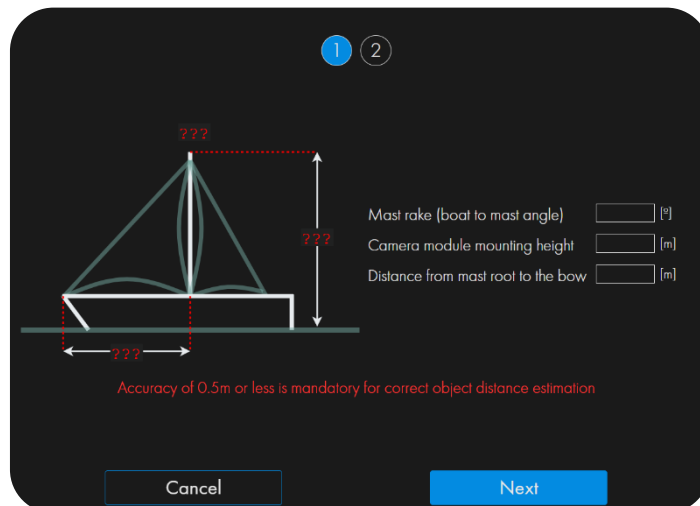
1 2

???

???

???

Mast rake (boat to mast angle) [°]

Camera module mounting height [m]

Distance from mast root to the bow [m]

Accuracy of 0.5m or less is mandatory for correct object distance estimation

Cancel

Next